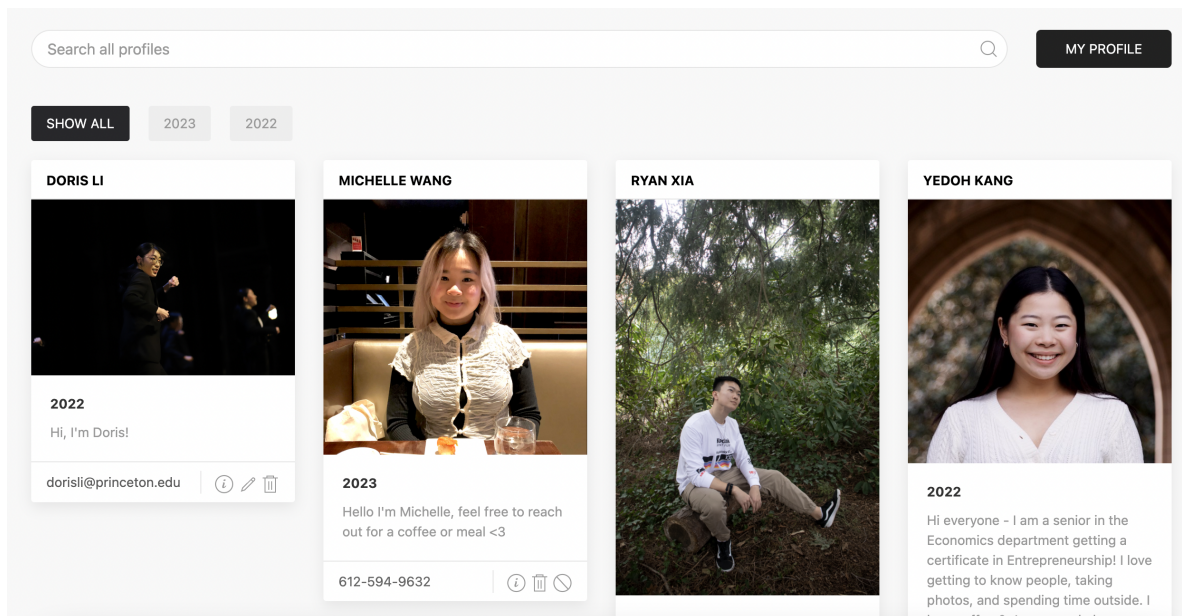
Search all profiles

MY PROFILE

SHOW ALL

2023

2022

DORIS LI

2022

Hi, I'm Doris!

dorisli@princeton.edu

MICHELLE WANG

2023

Hello I'm Michelle, feel free to reach out for a coffee or meal <3

612-594-9632

RYAN XIA

YEDOH KANG

2022

Hi everyone - I am a senior in the Economics department getting a certificate in Entrepreneurship! I love getting to know people, taking photos, and spending time outside. I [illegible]